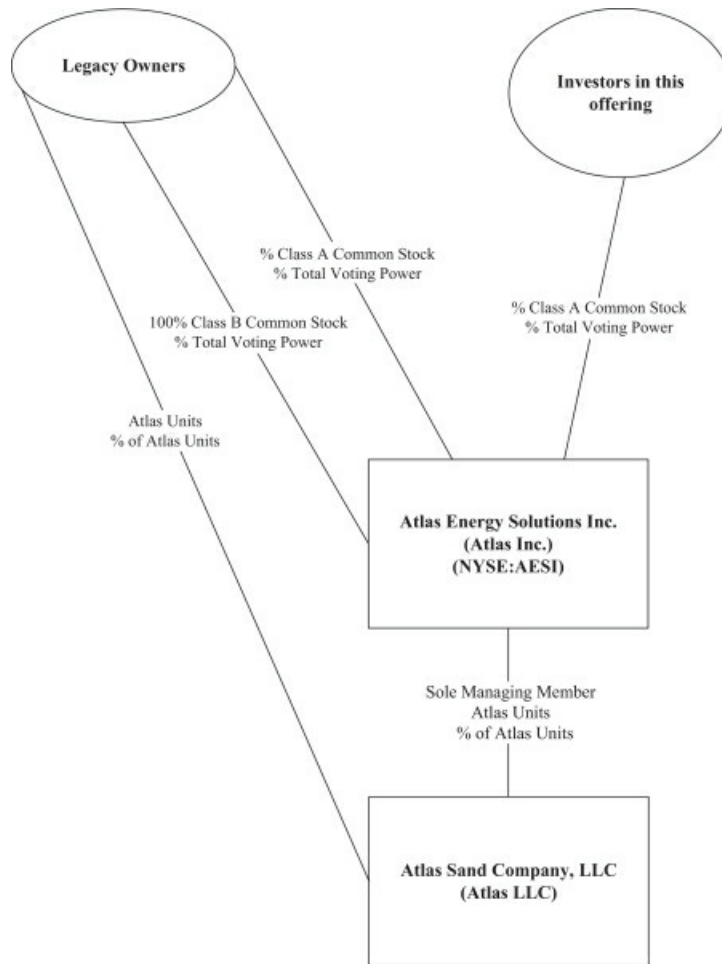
Legacy Owners

Investors in this offering

% Class A Common Stock
% Total Voting Power

100% Class B Common Stock
% Total Voting Power

Atlas Units
% of Atlas Units

% Class A Common Stock
% Total Voting Power

Atlas Energy Solutions Inc.
(Atlas Inc.)
(NYSE:AESI)

Sole Managing Member
Atlas Units
% of Atlas Units

Atlas Sand Company, LLC
(Atlas LLC)